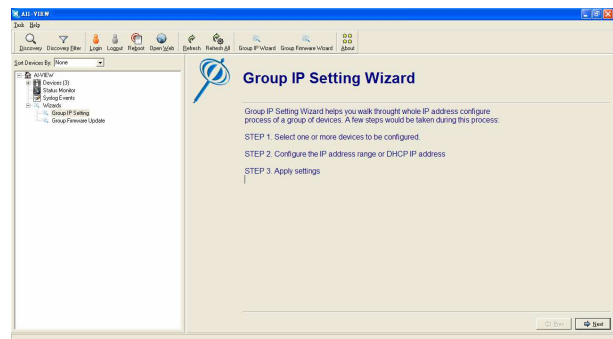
AII-VIEW

Tools Help

Discovery Discovery Filter Login Logout Reboot Open Web Refresh Refresh All Group IP Wizard Group Firmware Wizard About

Sort Devices By: None

AII-VIEW
Devices (3)
Status Monitor
Syslog Events
Wizards
Group IP Setting
Group Firmware Update

Group IP Setting Wizard

Group IP Setting Wizard helps you walk throught whole IP address configure process of a group of devices. A few steps would be taken during this process:

STEP 1. Select one or more devices to be configured.

STEP 2. Configure the IP address range or DHCP IP address

STEP 3. Apply settings

Prev Next